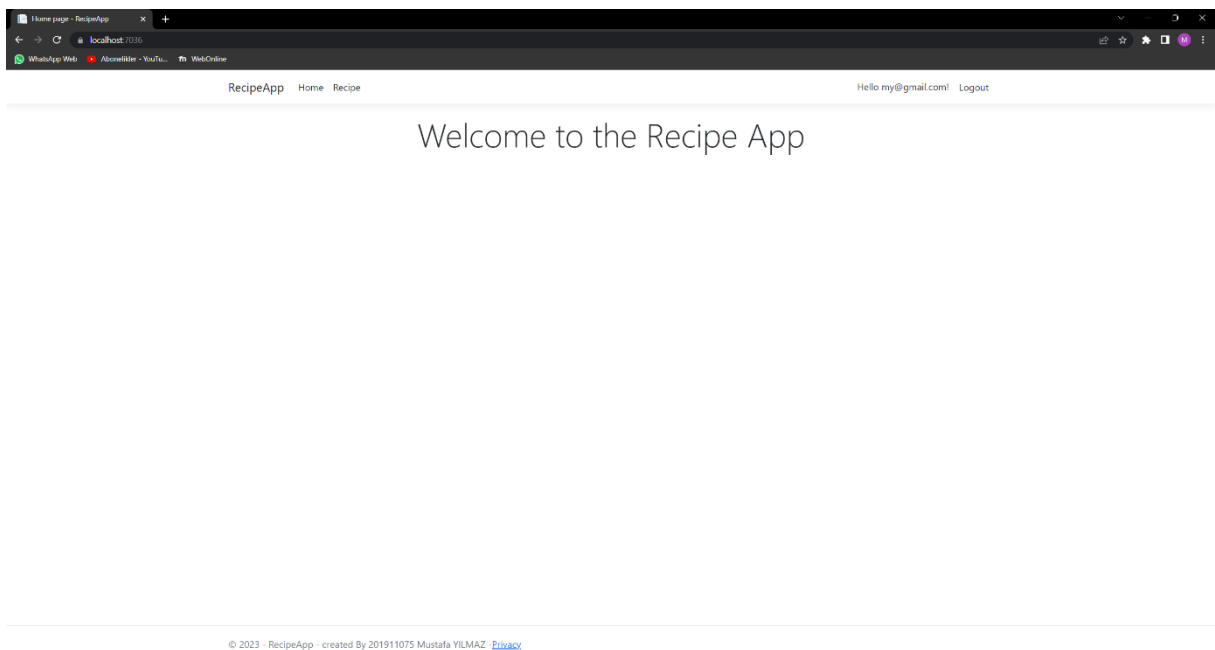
Home page - RecipeApp

localhost:7036

WhatsApp Web
Abonelikler - YouTu...
WebOnline

RecipeApp Home Recipe

Hello my@gmail.com! Logout

Welcome to the Recipe App

© 2023 - RecipeApp - created By 201911075 Mustafa YILMAZ - Privacy